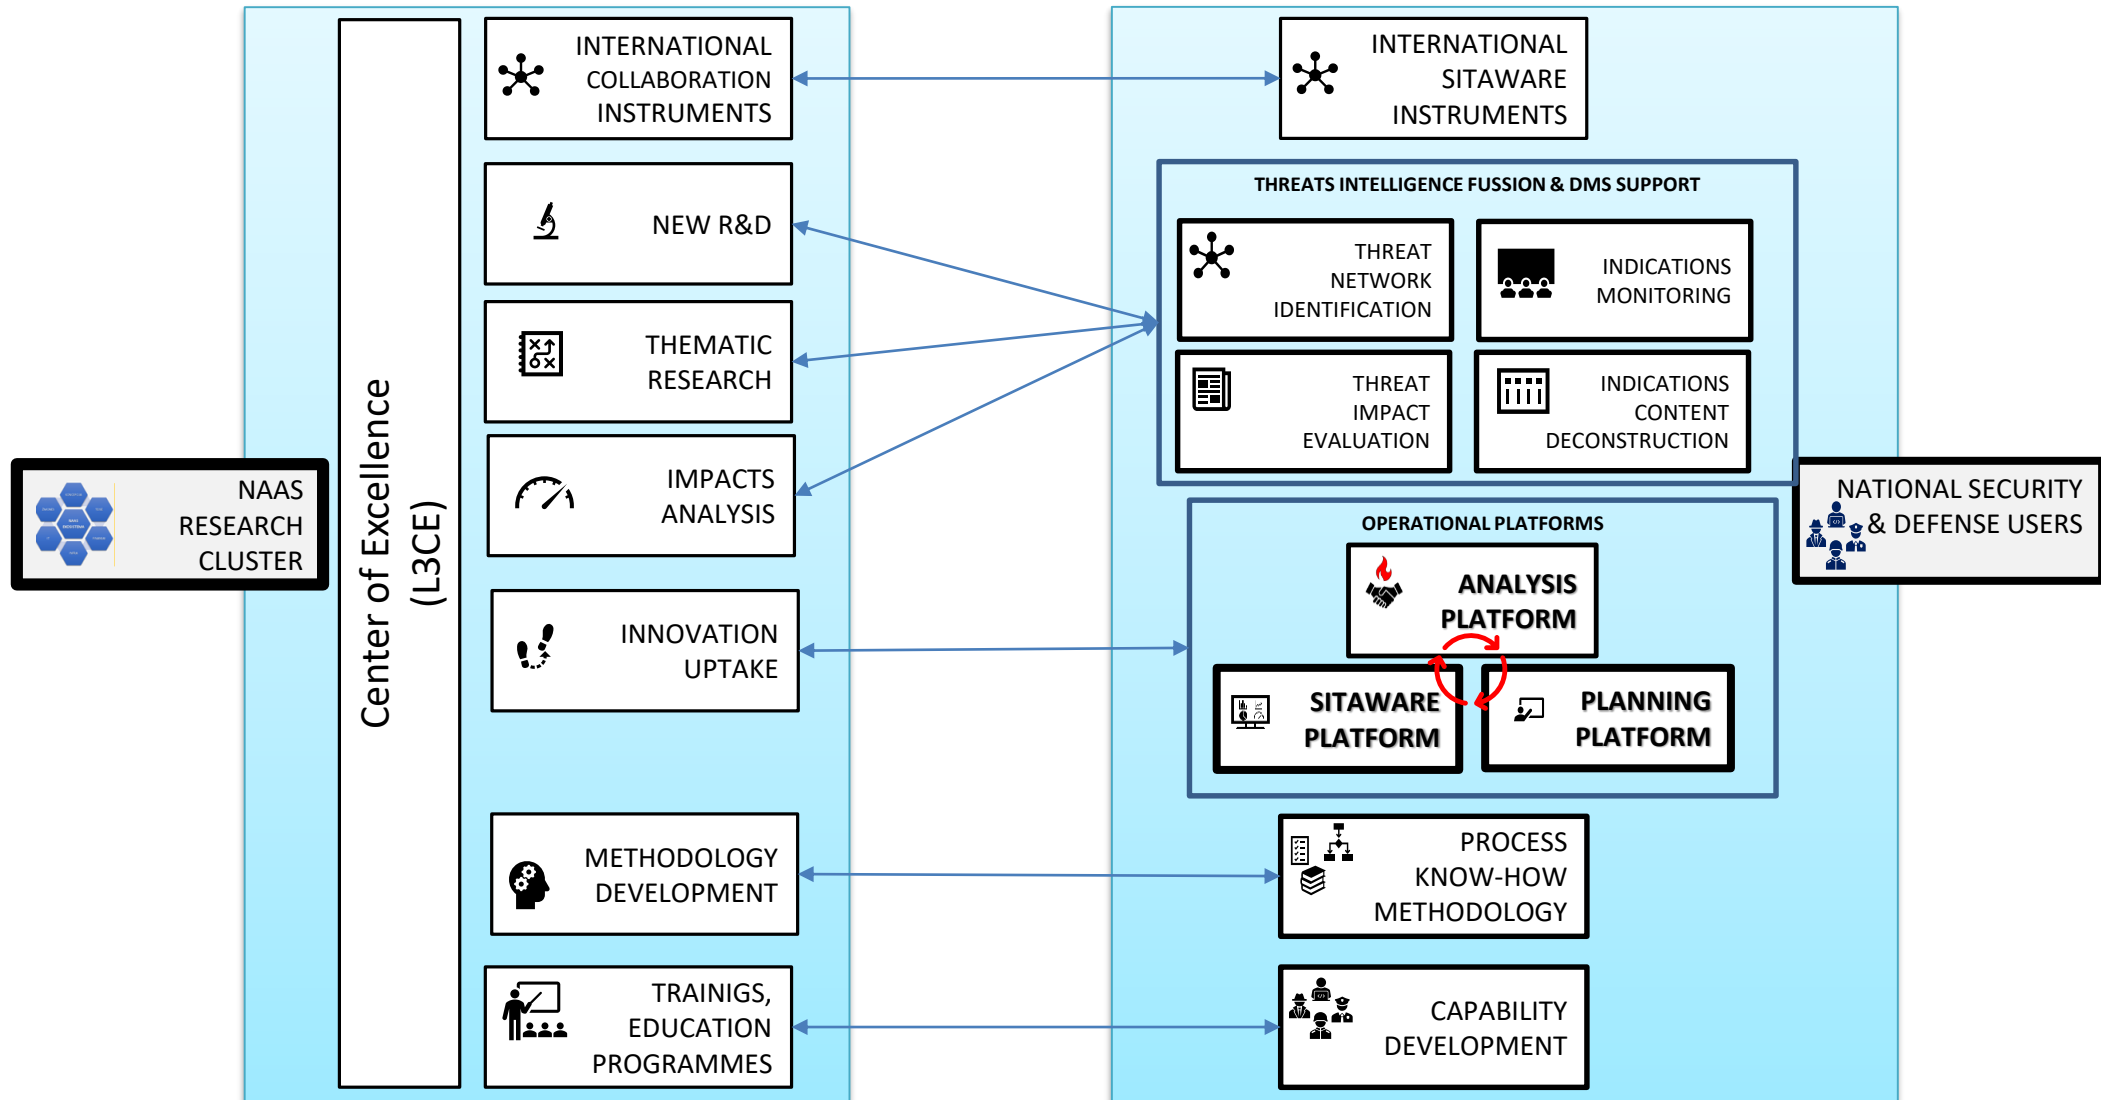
NAAS RESEARCH CLUSTER

Center of Excellence (L3CE)

INTERNATIONAL COLLABORATION INSTRUMENTS

NEW R&D

THEMATIC RESEARCH

IMPACTS ANALYSIS

INNOVATION UPTAKE

METHODOLOGY DEVELOPMENT

TRAINIGS, EDUCATION PROGRAMMES

INTERNATIONAL SITAWARE INSTRUMENTS

THREATS INTELLIGENCE FUSSION & DMS SUPPORT

THREAT NETWORK IDENTIFICATION

INDICATIONS MONITORING

THREAT IMPACT EVALUATION

INDICATIONS CONTENT DECONSTRUCTION

OPERATIONAL PLATFORMS

ANALYSIS PLATFORM

SITAWARE PLATFORM

PLANNING PLATFORM

PROCESS KNOW-HOW METHODOLOGY

CAPABILITY DEVELOPMENT

NATIONAL SECURITY & DEFENSE USERS